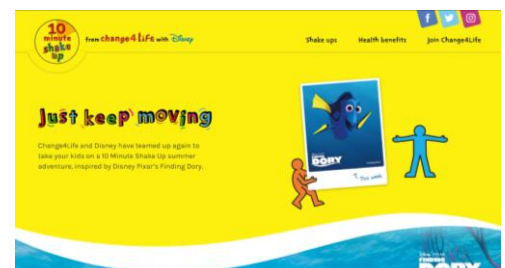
10 minute Shake up

from Change4Life with Disney

Shake ups Health benefits Join Change4Life

f

Just keep moving

Change4Life and Disney have teamed up again to take your kids on a 10 Minute Shake Up summer adventure, inspired by Disney Pixar's Finding Dory.

DORY

This week

DORY